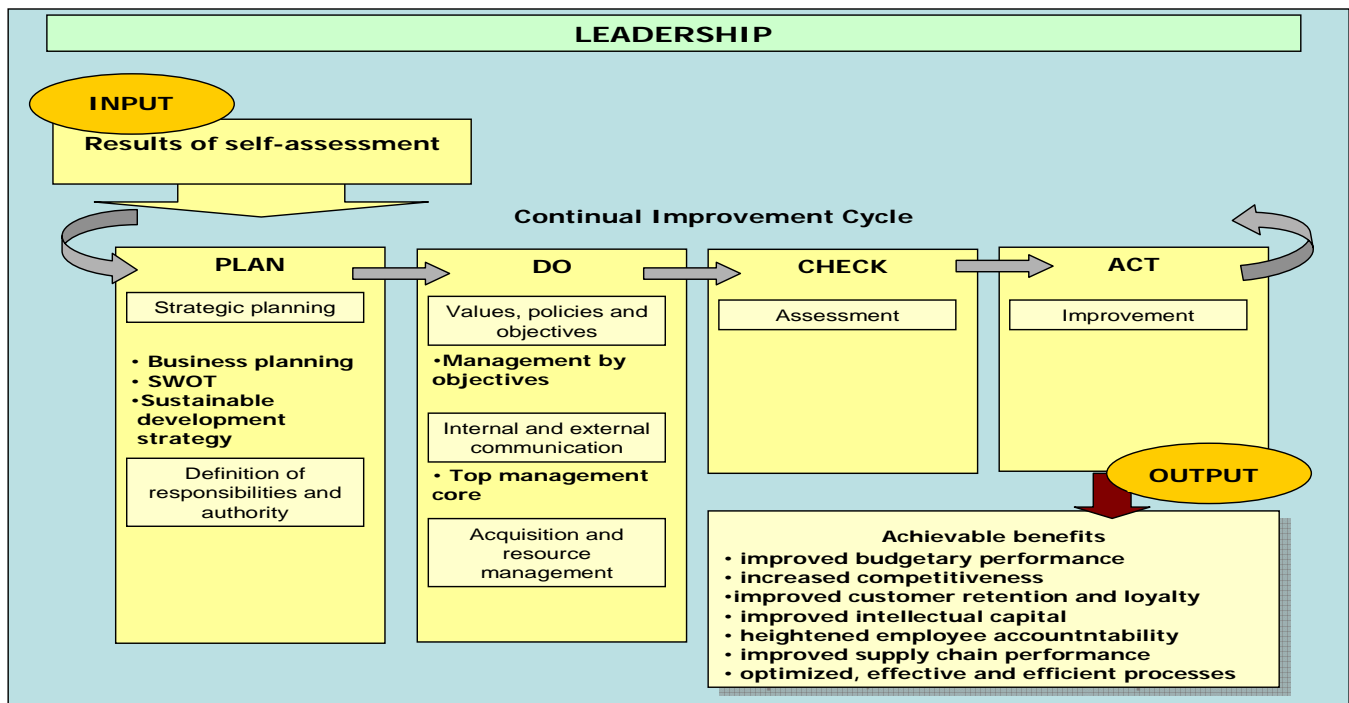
LEADERSHIP

INPUT

Results of self-assessment

Continual Improvement Cycle

PLAN

Strategic planning

• Business planning
• SWOT
•Sustainable development strategy

Definition of responsibilities and authority

DO

Values, policies and objectives

•Management by objectives

Internal and external communication

• Top management core

Acquisition and resource management

CHECK

Assessment

ACT

Improvement

OUTPUT

Achievable benefits
• improved budgetary performance
• increased competitiveness
•improved customer retention and loyalty
• improved intellectual capital
• heightened employee accountntability
• improved supply chain performance
• optimized, effective and efficient processes